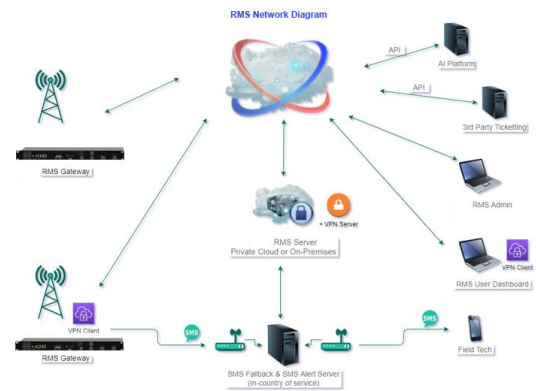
RMS Network Diagram

API

AI Platform

API

3rd Party Ticketting

RMS Gateway

RMS Admin

+ VPN Server

RMS Server
Private Cloud or On-Premises

VPN Client

RMS User Dashboard

VPN Client

SMS

SMS

RMS Gateway

Field Tech

SMS Fallback & SMS Alert Server
(In-country of service)